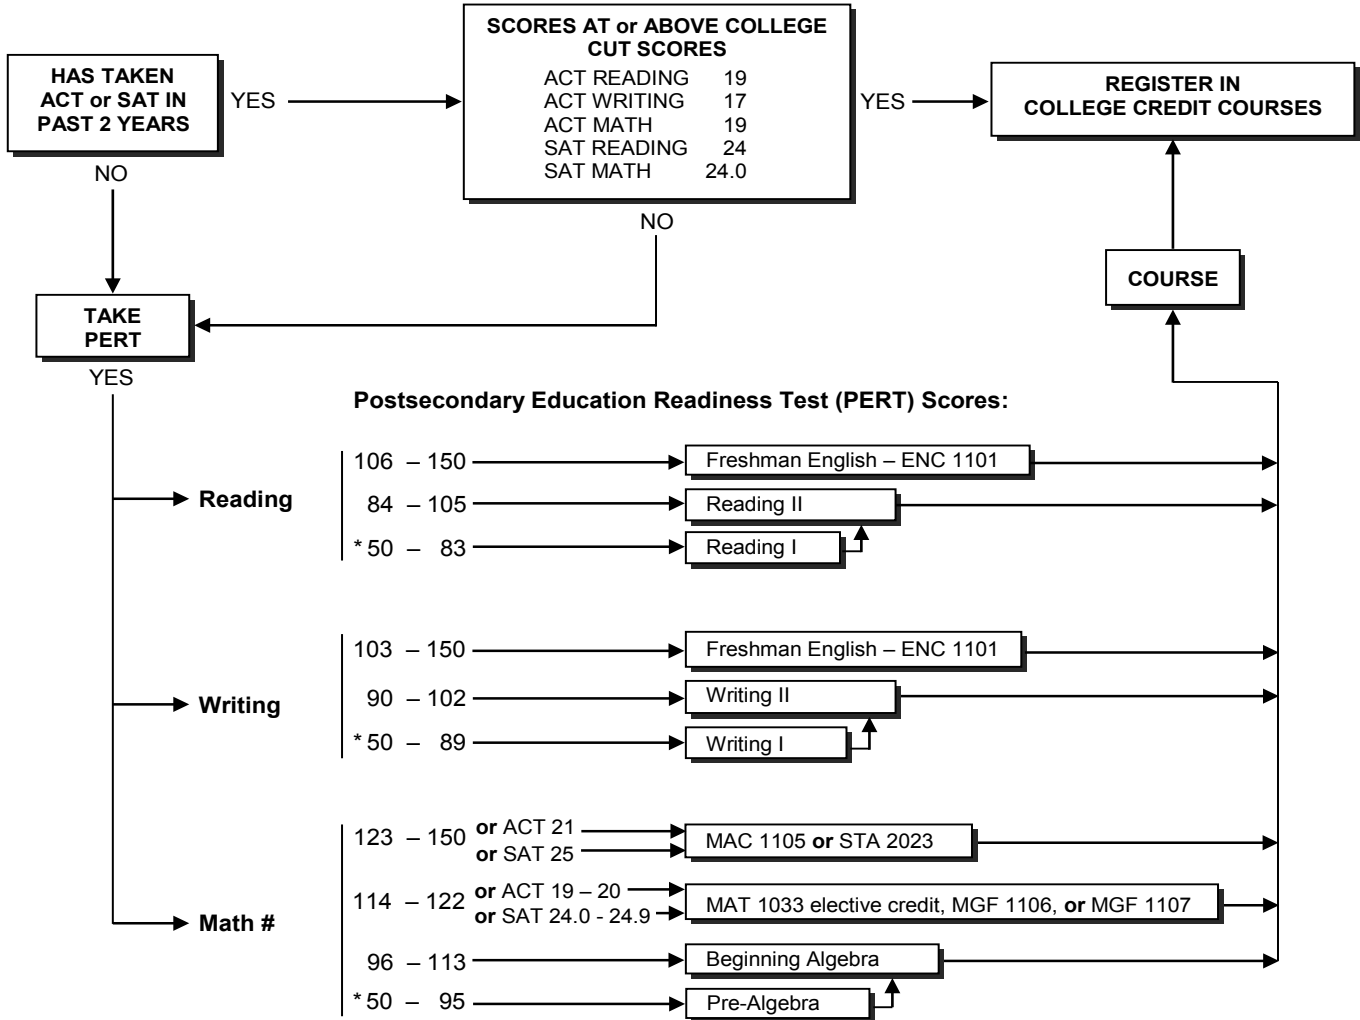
HAS TAKEN ACT or SAT IN PAST 2 YEARS

YES

SCORES AT or ABOVE COLLEGE CUT SCORES

ACT READING 19
ACT WRITING 17
ACT MATH 19
SAT READING 24
SAT MATH 24.0

YES

REGISTER IN COLLEGE CREDIT COURSES

NO

NO

TAKE PERT

COURSE

YES

Postsecondary Education Readiness Test (PERT) Scores:

Reading

106 – 150 Freshman English – ENC 1101
84 – 105 Reading II
* 50 – 83 Reading I

Writing

103 – 150 Freshman English – ENC 1101
90 – 102 Writing II
* 50 – 89 Writing I

Math #

123 – 150 or ACT 21 or SAT 25 MAC 1105 or STA 2023
114 – 122 or ACT 19 – 20 or SAT 24.0 - 24.9 MAT 1033 elective credit, MGF 1106, or MGF 1107
96 – 113 Beginning Algebra
* 50 – 95 Pre-Algebra